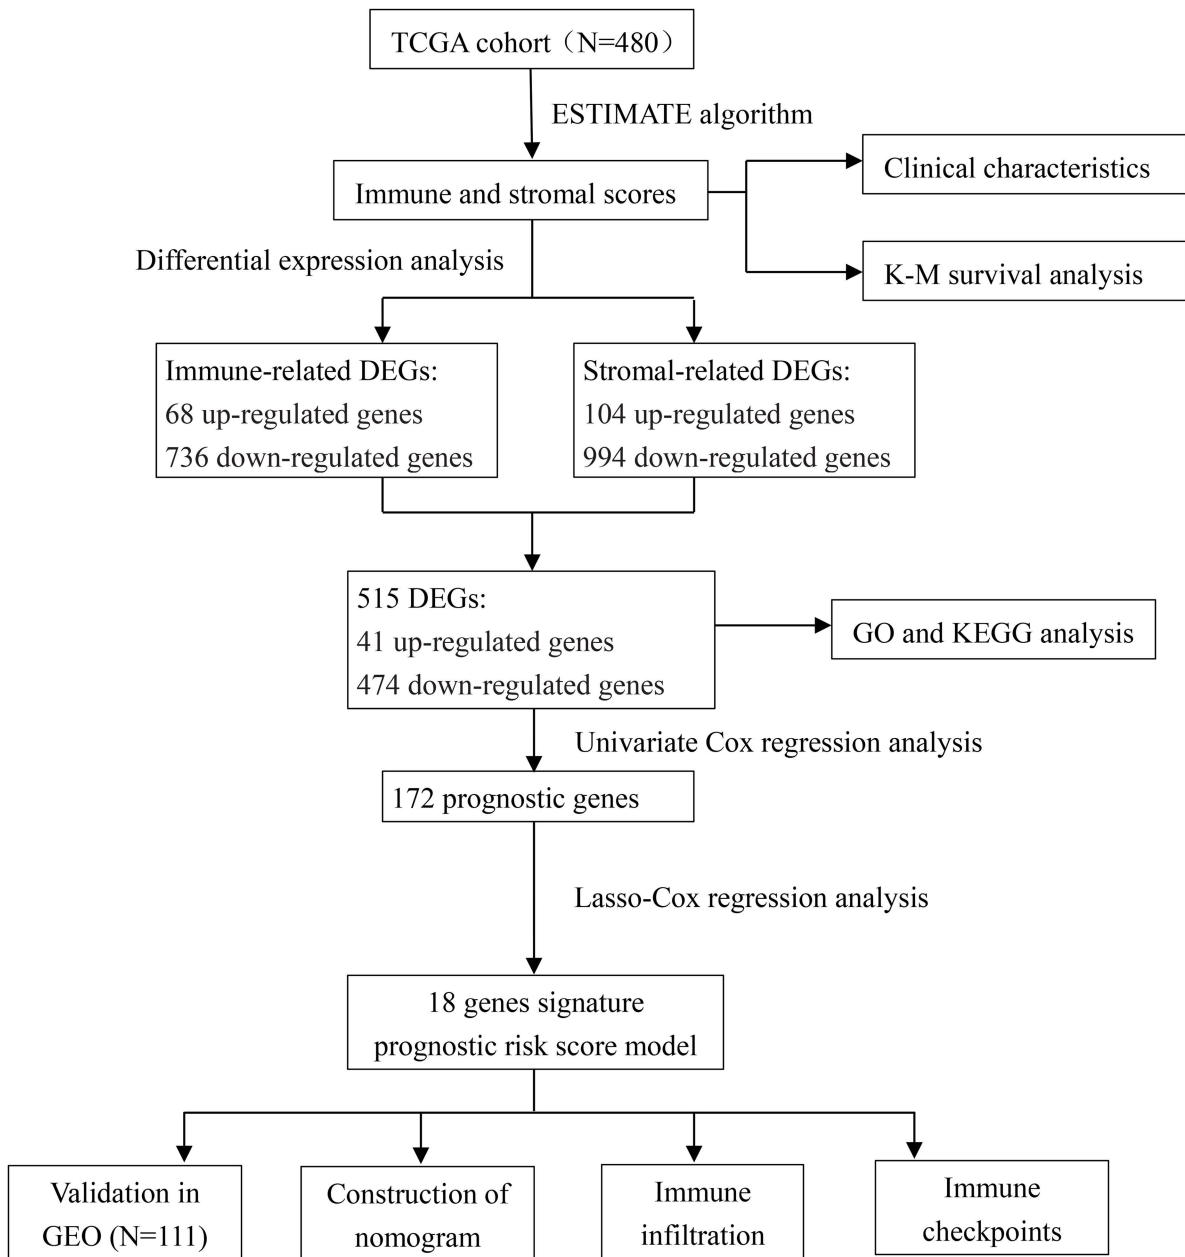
TCGA cohort（N=480）

ESTIMATE algorithm

Immune and stromal scores

Clinical characteristics

K-M survival analysis

Differential expression analysis

Immune-related DEGs:
68 up-regulated genes
736 down-regulated genes

Stromal-related DEGs:
104 up-regulated genes
994 down-regulated genes

515 DEGs:
41 up-regulated genes
474 down-regulated genes

GO and KEGG analysis

Univariate Cox regression analysis

172 prognostic genes

Lasso-Cox regression analysis

18 genes signature
prognostic risk score model

Validation in GEO (N=111)

Construction of nomogram

Immune infiltration

Immune checkpoints